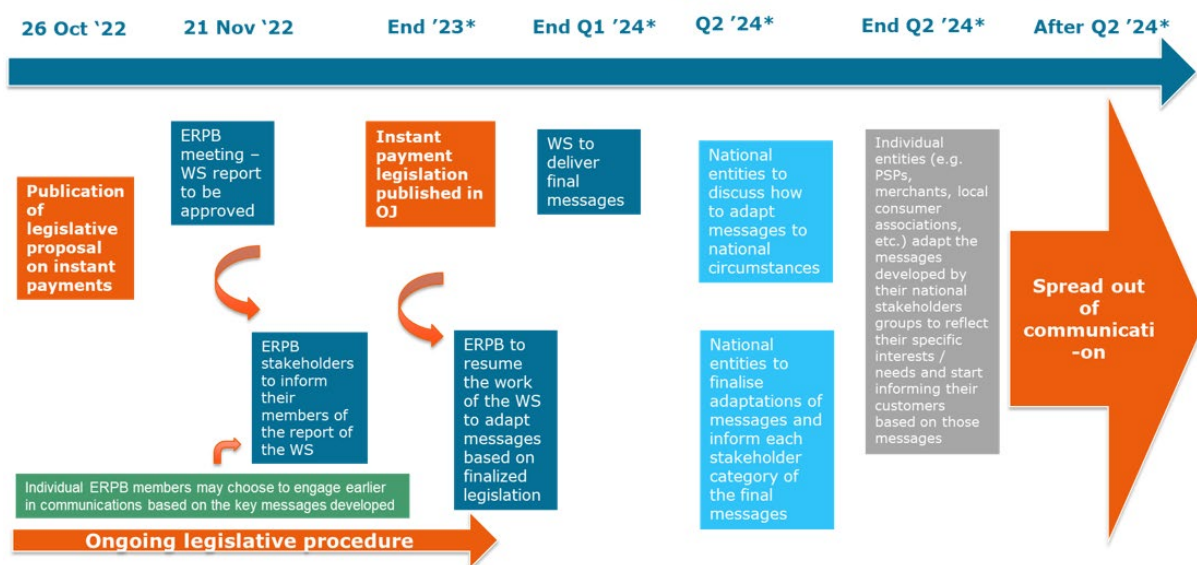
26 Oct '22

21 Nov '22

End '23*

End Q1 '24*

Q2 '24*

End Q2 '24*

After Q2 '24*

Publication of legislative proposal on instant payments

ERPB meeting – WS report to be approved

ERPB stakeholders to inform their members of the report of the WS

Individual ERPB members may choose to engage earlier in communications based on the key messages developed

Ongoing legislative procedure

Instant payment legislation published in OJ

ERPB to resume the work of the WS to adapt messages based on finalized legislation

WS to deliver final messages

National entities to discuss how to adapt messages to national circumstances

National entities to finalise adaptations of messages and inform each stakeholder category of the final messages

Individual entities (e.g. PSPs, merchants, local consumer associations, etc.) adapt the messages developed by their national stakeholders groups to reflect their specific interests / needs and start informing their customers based on those messages

Spread out of communication